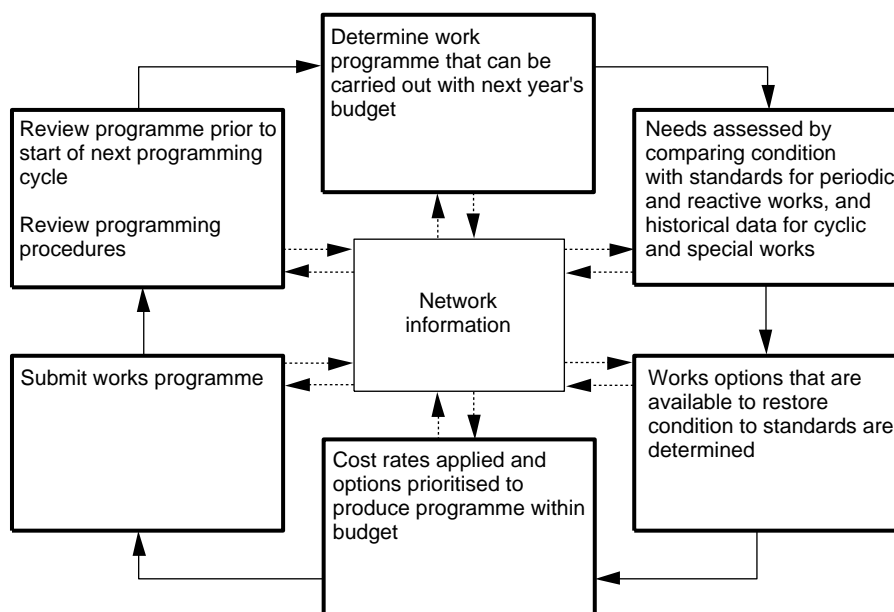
Determine work programme that can be carried out with next year's budget

Needs assessed by comparing condition with standards for periodic and reactive works, and historical data for cyclic and special works

Works options that are available to restore condition to standards are determined

Cost rates applied and options prioritised to produce programme within budget

Submit works programme

Review programme prior to start of next programming cycle

Review programming procedures

Network information